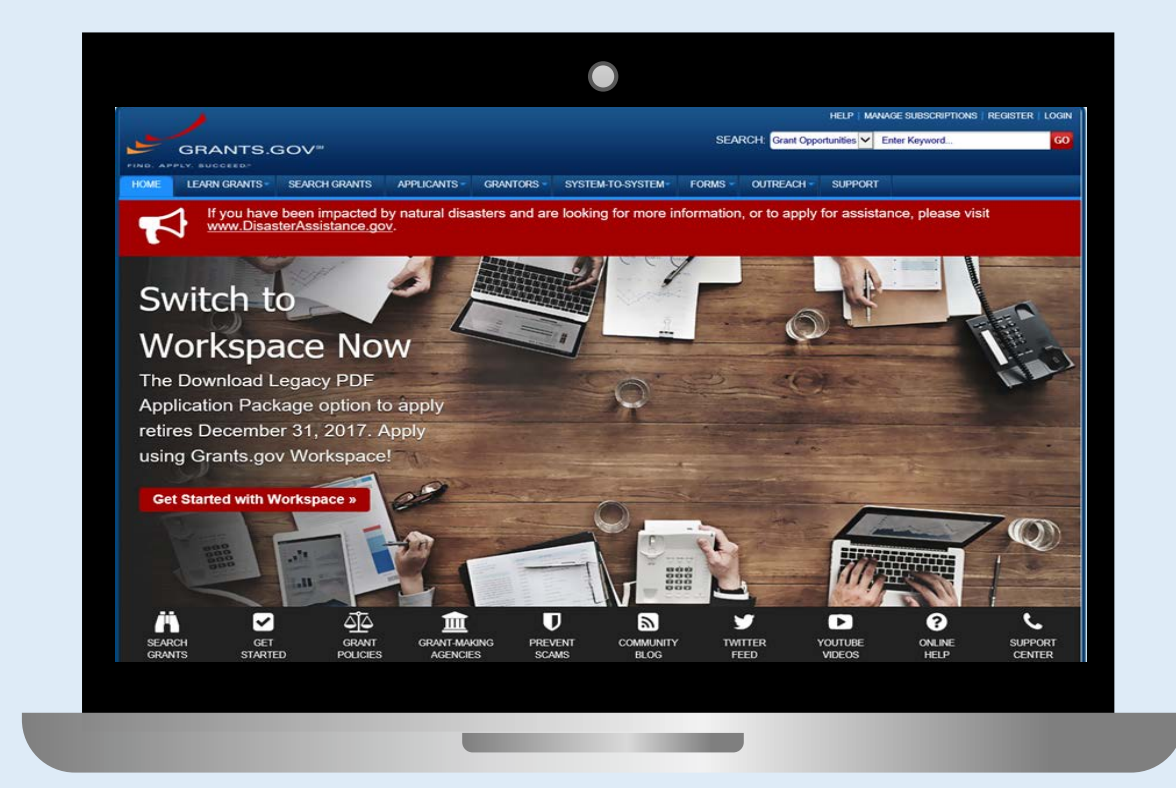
HELP | MANAGE SUBSCRIPTIONS | REGISTER | LOGIN

GRANTS.GOV℠
FIND. APPLY. SUCCEED.℠

SEARCH: Grant Opportunities Enter Keyword... GO

HOME LEARN GRANTS SEARCH GRANTS APPLICANTS GRANTORS SYSTEM-TO-SYSTEM FORMS OUTREACH SUPPORT

If you have been impacted by natural disasters and are looking for more information, or to apply for assistance, please visit www.DisasterAssistance.gov.

Switch to Workspace Now

The Download Legacy PDF Application Package option to apply retires December 31, 2017. Apply using Grants.gov Workspace!

Get Started with Workspace »

SEARCH GRANTS GET STARTED GRANT POLICIES GRANT-MAKING AGENCIES PREVENT SCAMS COMMUNITY BLOG TWITTER FEED YOUTUBE VIDEOS ONLINE HELP SUPPORT CENTER